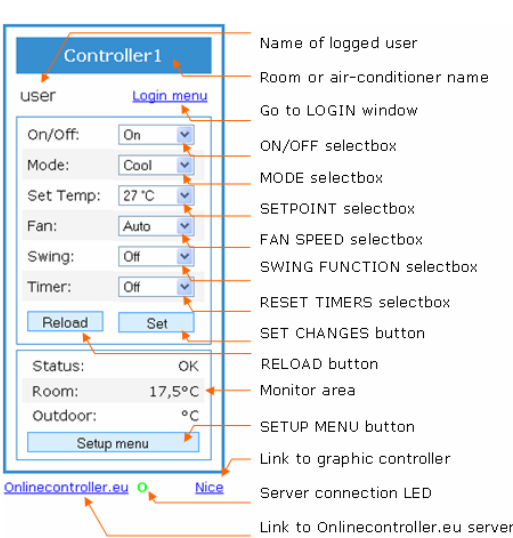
Controller1

user

Login menu

On/Off: On

Mode: Cool

Set Temp: 27 °C

Fan: Auto

Swing: Off

Timer: Off

Reload

Set

Status: OK

Room: 17,5°C

Outdoor: °C

Setup menu

Onlinecontroller.eu

Nice

Name of logged user

Room or air-conditioner name

Go to LOGIN window

ON/OFF selectbox

MODE selectbox

SETPOINT selectbox

FAN SPEED selectbox

SWING FUNCTION selectbox

RESET TIMERS selectbox

SET CHANGES button

RELOAD button

Monitor area

SETUP MENU button

Link to graphic controller

Server connection LED

Link to Onlinecontroller.eu server